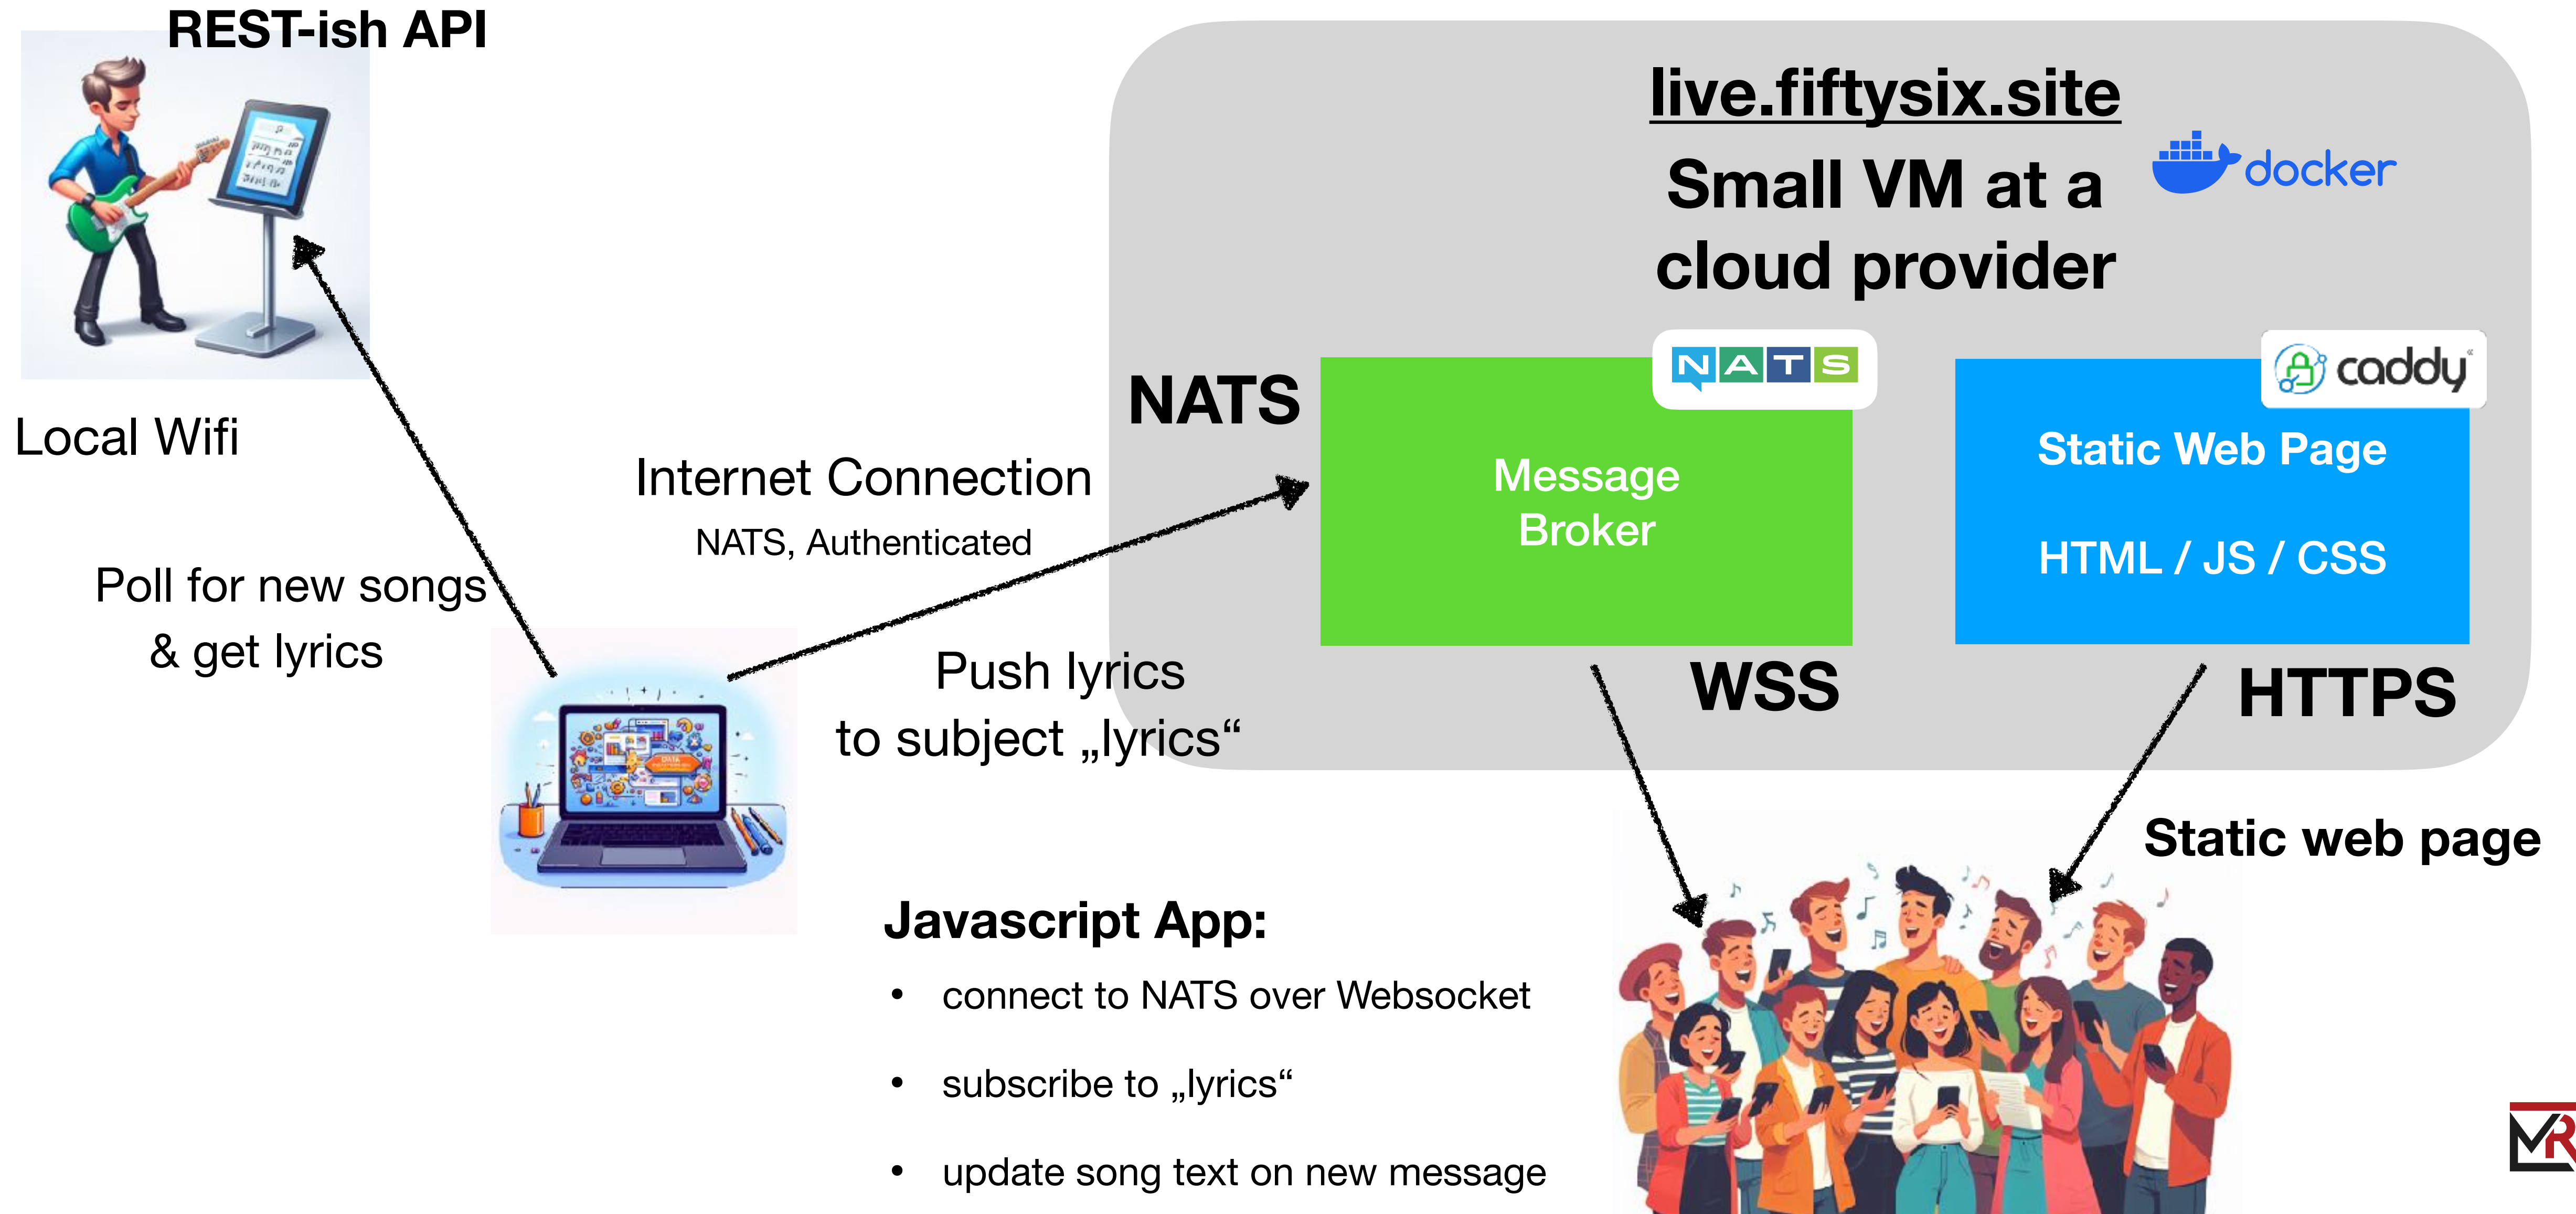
REST-ish API

Local Wifi

Poll for new songs & get lyrics

Internet Connection
NATS, Authenticated

Push lyrics to subject „lyrics“

live.fiftysix.site

Small VM at a cloud provider

docker

NATS

NATS

Message Broker

caddy

Static Web Page

HTML / JS / CSS

WSS

HTTPS

Static web page

Javascript App:

- connect to NATS over Websocket
- subscribe to „lyrics“
- update song text on new message

MR